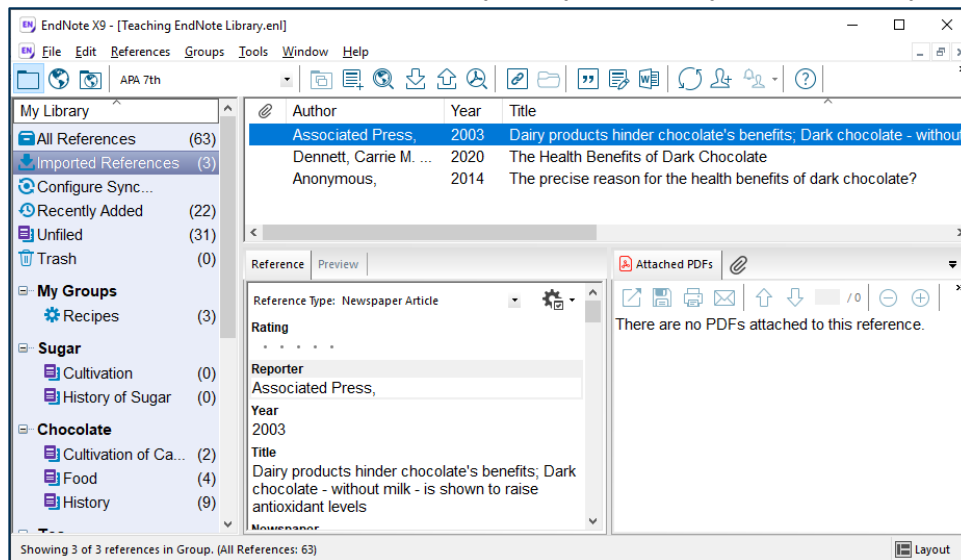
EndNote X9 - [Teaching EndNote Library.enl]

File Edit References Groups Tools Window Help

APA 7th

My Library

All References (63)
Imported References (3)
Configure Sync...
Recently Added (22)
Unfiled (31)
Trash (0)

My Groups
Recipes (3)

Sugar
Cultivation (0)
History of Sugar (0)

Chocolate
Cultivation of Ca... (2)
Food (4)
History (9)

| | Author | Year | Title |
|---|---|---|---|
| | Associated Press, | 2003 | Dairy products hinder chocolate's benefits; Dark chocolate - without |
| | Dennett, Carrie M. ... | 2020 | The Health Benefits of Dark Chocolate |
| | Anonymous, | 2014 | The precise reason for the health benefits of dark chocolate? |

Reference Preview

Reference Type: Newspaper Article

Rating
• • • • •

Reporter
Associated Press,

Year
2003

Title
Dairy products hinder chocolate's benefits; Dark chocolate - without milk - is shown to raise antioxidant levels

Newspaper

Attached PDFs

/ 0

There are no PDFs attached to this reference.

Showing 3 of 3 references in Group. (All References: 63)

Layout